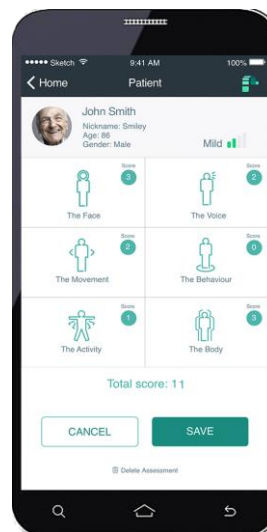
●●●●● Sketch 9:41 AM 100%

Home Patient

John Smith
Nickname: Smiley
Age: 86
Gender: Male

Mild

Score 3
The Face

Score 2
The Voice

Score 2
The Movement

Score 0
The Behaviour

Score 1
The Activity

Score 3
The Body

Total score: 11

CANCEL

SAVE

Delete Assessment